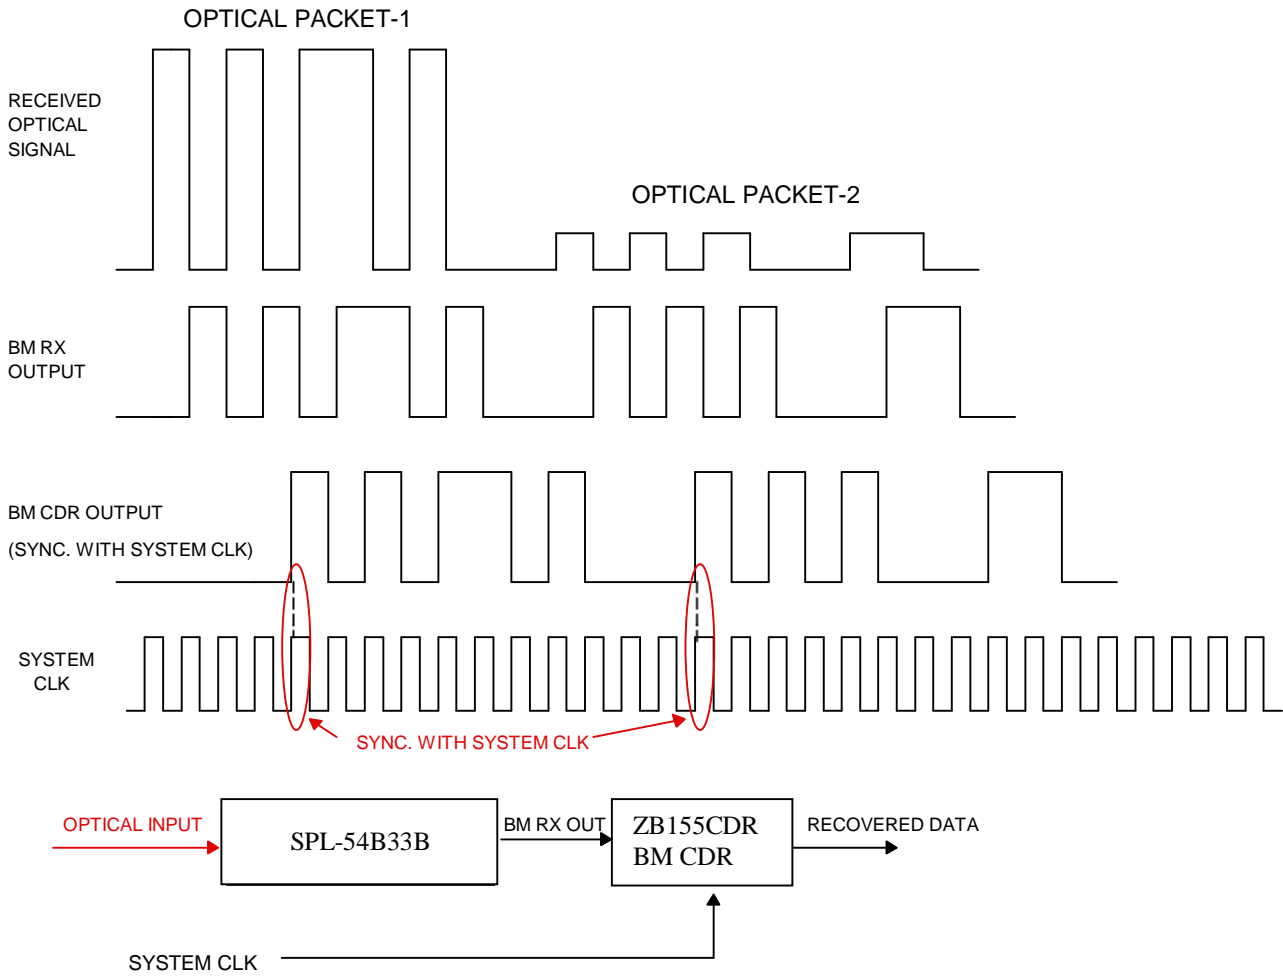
OPTICAL PACKET-1

RECEIVED OPTICAL SIGNAL

OPTICAL PACKET-2

BM RX OUTPUT

BM CDR OUTPUT

(SYNC. WITH SYSTEM CLK)

SYSTEM CLK

SYNC. WITH SYSTEM CLK

OPTICAL INPUT

SPL-54B33B

BM RX OUT

ZB155CDR
BM CDR

RECOVERED DATA

SYSTEM CLK